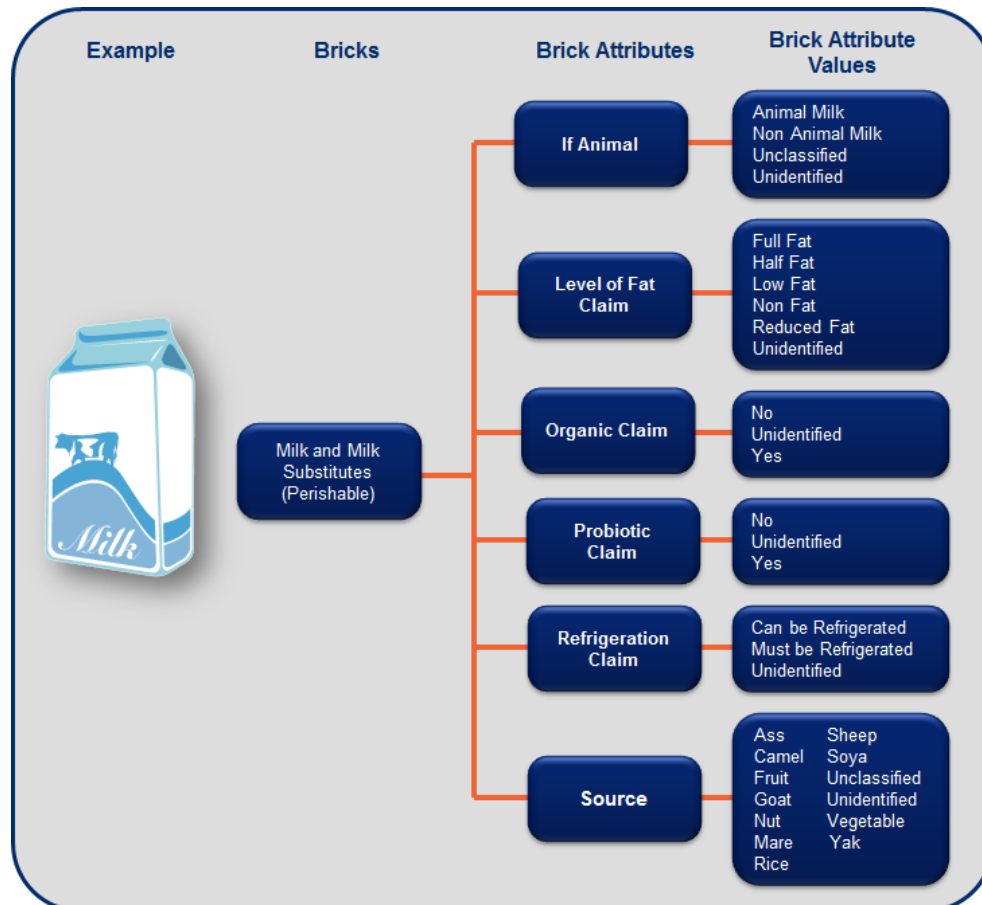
Example

Bricks

Brick Attributes

Brick Attribute Values

Milk

Milk and Milk Substitutes (Perishable)

If Animal

Animal Milk
Non Animal Milk
Unclassified
Unidentified

Level of Fat Claim

Full Fat
Half Fat
Low Fat
Non Fat
Reduced Fat
Unidentified

Organic Claim

No
Unidentified
Yes

Probiotic Claim

No
Unidentified
Yes

Refrigeration Claim

Can be Refrigerated
Must be Refrigerated
Unidentified

Source

Ass
Camel
Fruit
Goat
Nut
Mare
Rice

Sheep
Soya
Unclassified
Unidentified
Vegetable
Yak